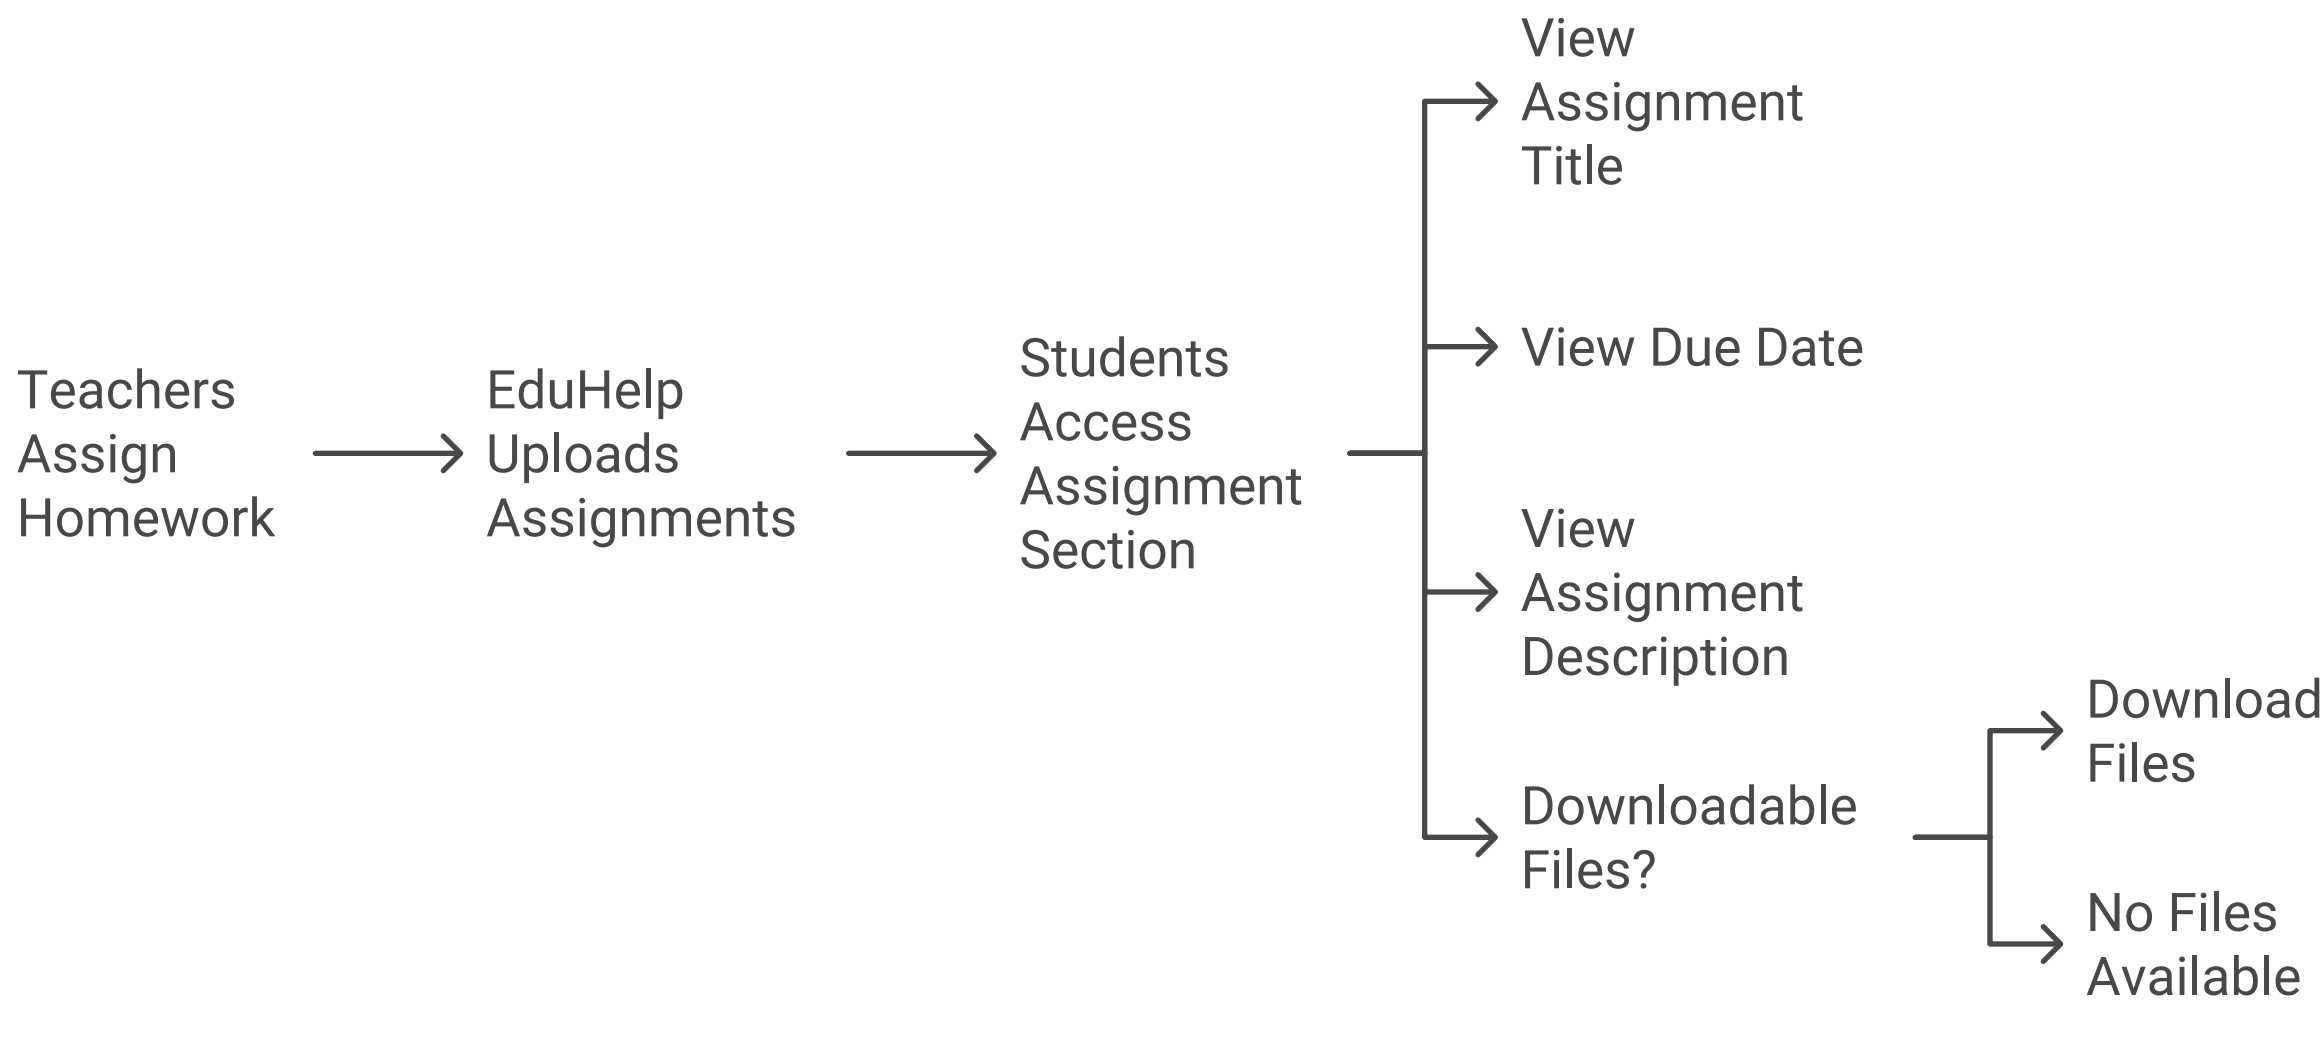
Teachers Assign Homework

EduHelp Uploads Assignments

Students Access Assignment Section

View Assignment Title

View Due Date

View Assignment Description

Downloadable Files?

Download Files

No Files Available